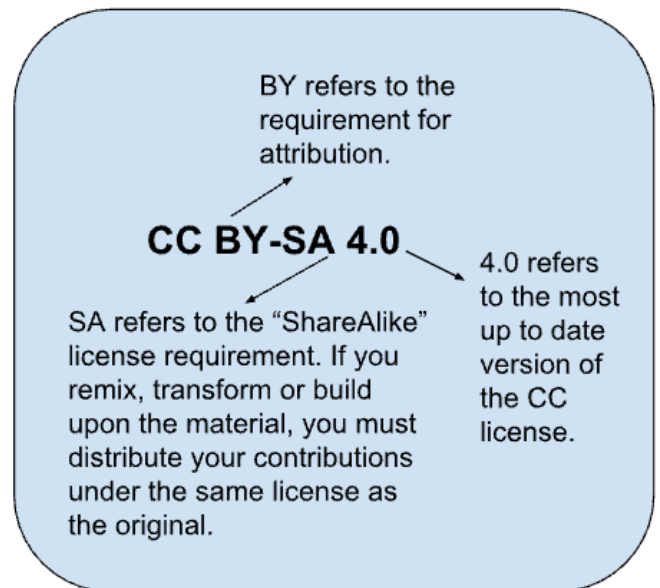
BY refers to the requirement for attribution.

CC BY-SA 4.0

4.0 refers to the most up to date version of the CC license.

SA refers to the “ShareAlike” license requirement. If you remix, transform or build upon the material, you must distribute your contributions under the same license as the original.